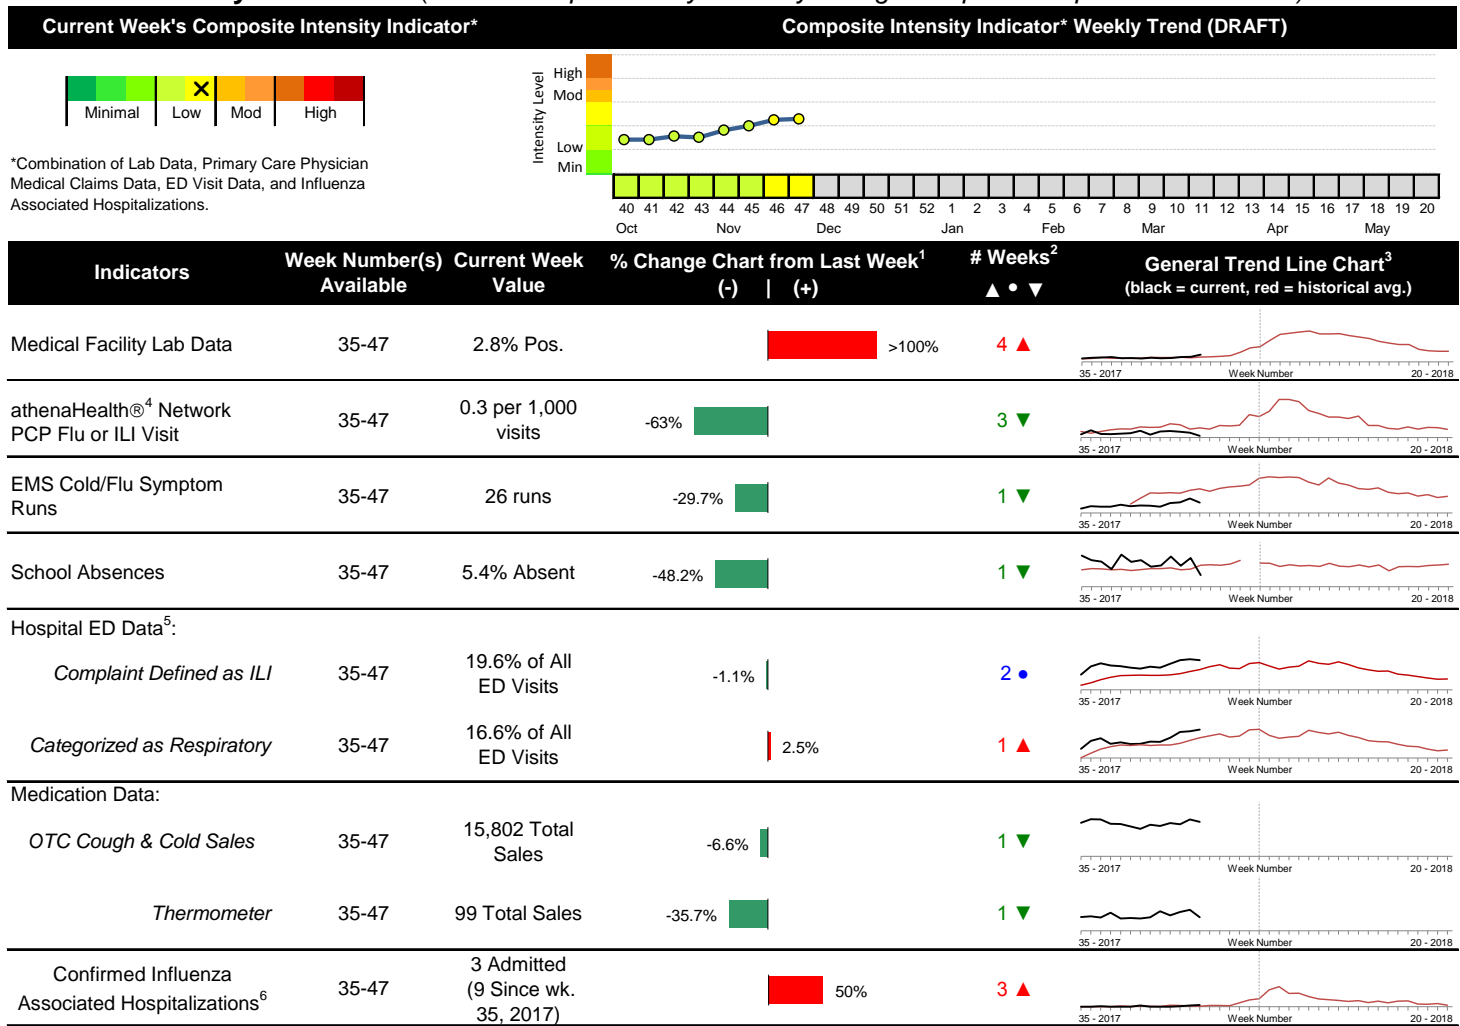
Current Week's Composite Intensity Indicator*

Composite Intensity Indicator* Weekly Trend (DRAFT)

Minimal Low Mod High

*Combination of Lab Data, Primary Care Physician Medical Claims Data, ED Visit Data, and Influenza Associated Hospitalizations.

Intensity Level
High
Mod
Low
Min

40 41 42 43 44 45 46 47 48 49 50 51 52 1 2 3 4 5 6 7 8 9 10 11 12 13 14 15 16 17 18 19 20
Oct Nov Dec Jan Feb Mar Apr May

| Indicators | Week Number(s) Available | Current Week Value | % Change Chart from Last Week$^1$ (-) \| (+) | # Weeks$^2$ ▲ • ▼ | General Trend Line Chart$^3$ (black = current, red = historical avg.) |
|---|---|---|---|---|---|
| Medical Facility Lab Data | 35-47 | 2.8% Pos. | >100% | 4 ▲ | 35 - 2017 Week Number 20 - 2018 |
| athenaHealth®$^4$ Network PCP Flu or ILI Visit | 35-47 | 0.3 per 1,000 visits | -63% | 3 ▼ | 35 - 2017 Week Number 20 - 2018 |
| EMS Cold/Flu Symptom Runs | 35-47 | 26 runs | -29.7% | 1 ▼ | 35 - 2017 Week Number 20 - 2018 |
| School Absences | 35-47 | 5.4% Absent | -48.2% | 1 ▼ | 35 - 2017 Week Number 20 - 2018 |
| Hospital ED Data$^5$: | | | | | |
| Complaint Defined as ILI | 35-47 | 19.6% of All ED Visits | -1.1% | 2 • | 35 - 2017 Week Number 20 - 2018 |
| Categorized as Respiratory | 35-47 | 16.6% of All ED Visits | 2.5% | 1 ▲ | 35 - 2017 Week Number 20 - 2018 |
| Medication Data: | | | | | |
| OTC Cough & Cold Sales | 35-47 | 15,802 Total Sales | -6.6% | 1 ▼ | 35 - 2017 Week Number 20 - 2018 |
| Thermometer | 35-47 | 99 Total Sales | -35.7% | 1 ▼ | 35 - 2017 Week Number 20 - 2018 |
| Confirmed Influenza Associated Hospitalizations$^6$ | 35-47 | 3 Admitted (9 Since wk. 35, 2017) | 50% | 3 ▲ | 35 - 2017 Week Number 20 - 2018 |